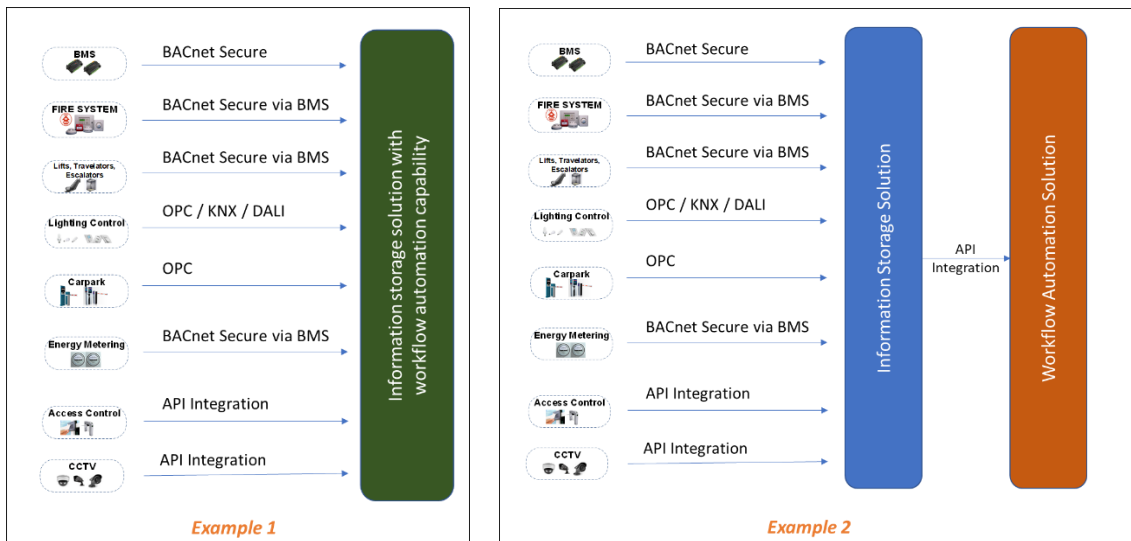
BMS
BACnet Secure
FIRE SYSTEM
BACnet Secure via BMS
Lifts, Travelators, Escalators
BACnet Secure via BMS
Lighting Control
OPC / KNX / DALI
Carpark
OPC
Energy Metering
BACnet Secure via BMS
Access Control
API Integration
CCTV
API Integration

Information storage solution with workflow automation capability

Example 1

BMS
BACnet Secure
FIRE SYSTEM
BACnet Secure via BMS
Lifts, Travelators, Escalators
BACnet Secure via BMS
Lighting Control
OPC / KNX / DALI
Carpark
OPC
Energy Metering
BACnet Secure via BMS
Access Control
API Integration
CCTV
API Integration

Information Storage Solution

API Integration

Workflow Automation Solution

Example 2